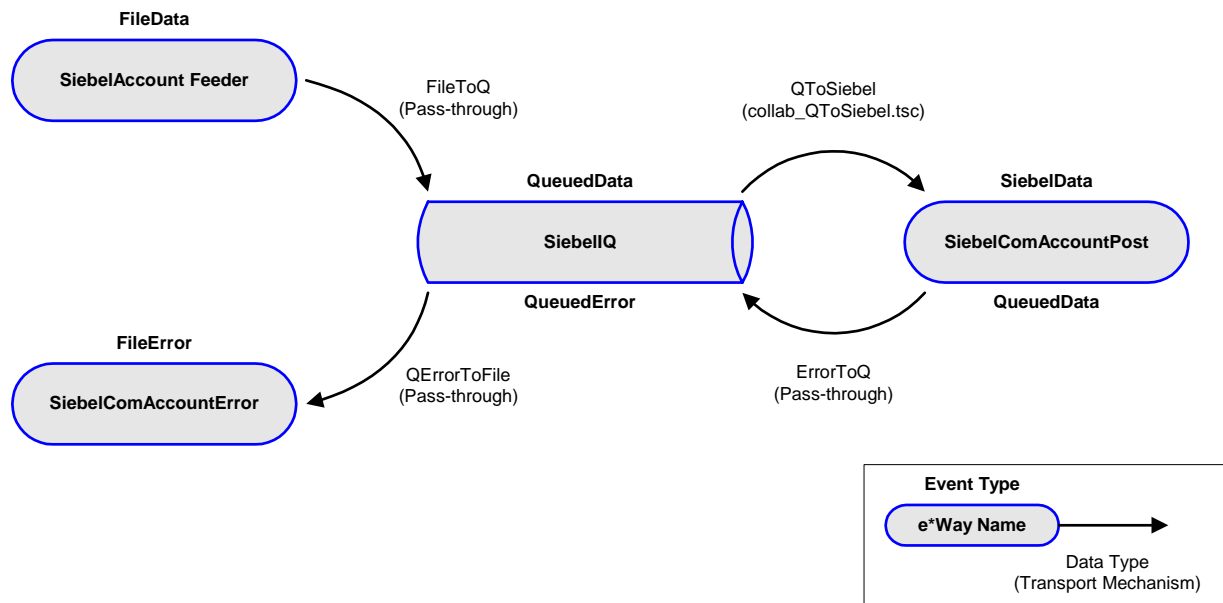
FileData

SiebelAccount Feeder

FileToQ
(Pass-through)

QToSiebel
(collab_QToSiebel.tsc)

QueuedData

SiebelIQ

QueuedError

SiebelData

SiebelComAccountPost

QueuedData

FileError

SiebelComAccountError

QErrorToFile
(Pass-through)

ErrorToQ
(Pass-through)

Event Type

e*Way Name

Data Type
(Transport Mechanism)